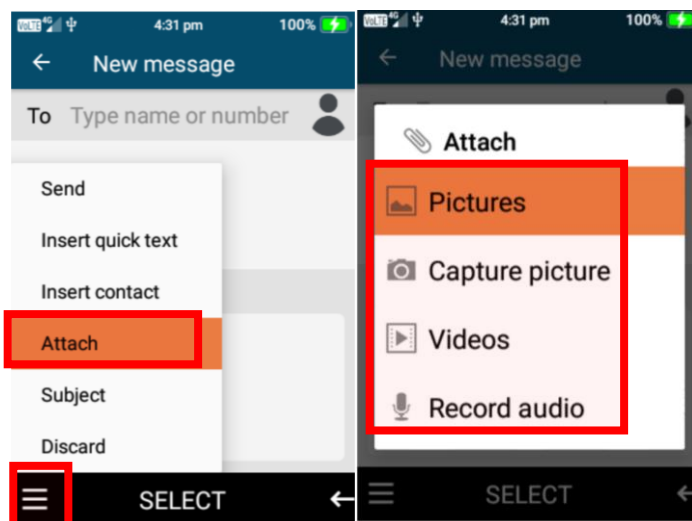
VoLTE 4G 4:31 pm 100%

New message

To Type name or number

Send

Insert quick text

Insert contact

Attach

Subject

Discard

SELECT

VoLTE 4G 4:31 pm 100%

New message

Attach

Pictures

Capture picture

Videos

Record audio

SELECT